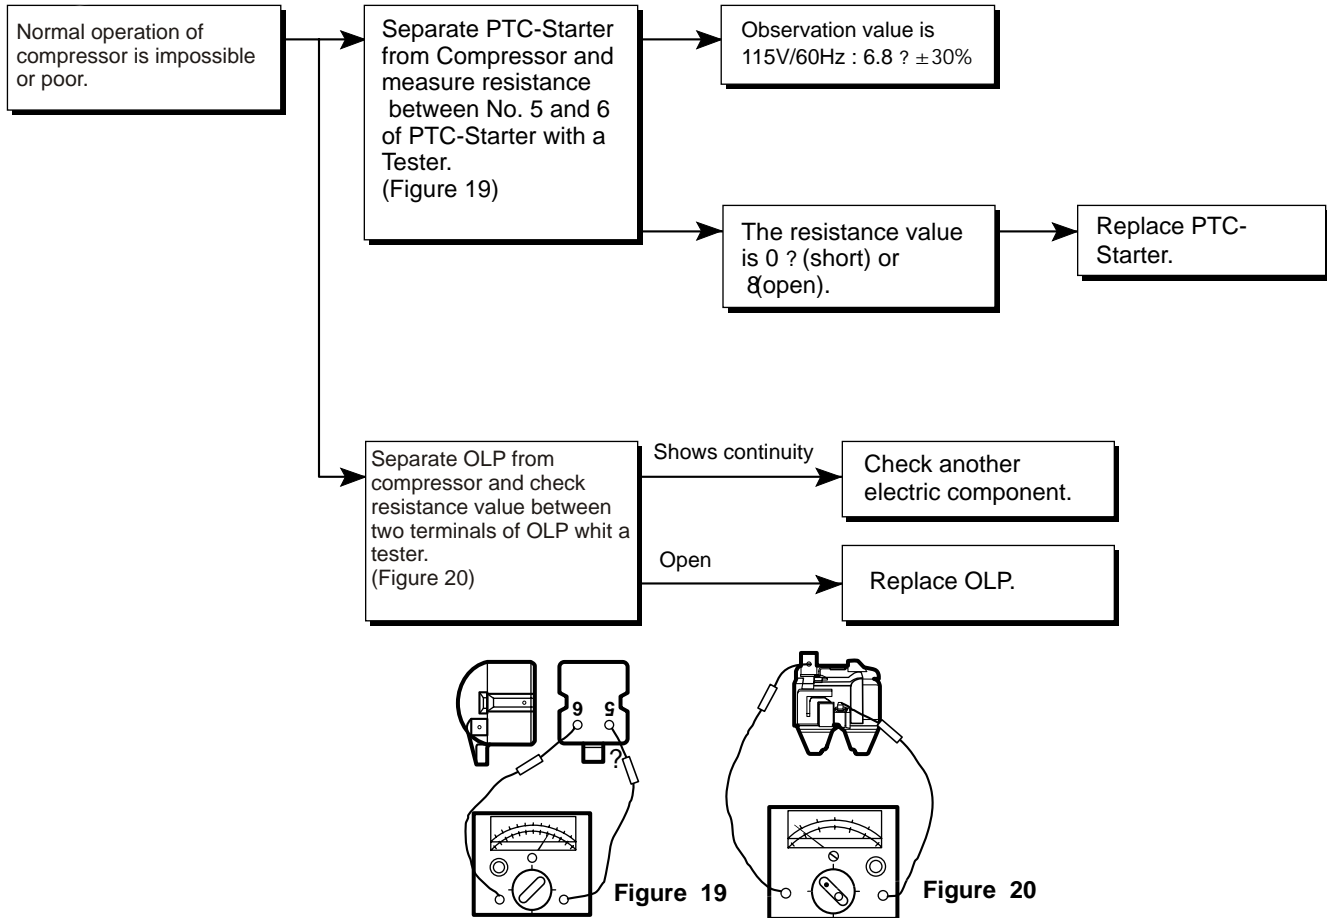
Normal operation of compressor is impossible or poor.

Separate PTC-Starter from Compressor and measure resistance between No. 5 and 6 of PTC-Starter with a Tester. (Figure 19)

Observation value is 115V/60Hz : 6.8 ? $\pm$30%

The resistance value is 0 ? (short) or 8(open).

Replace PTC-Starter.

Separate OLP from compressor and check resistance value between two terminals of OLP whit a tester. (Figure 20)

Shows continuity

Check another electric component.

Open

Replace OLP.

6 5

?

Figure 19

Figure 20